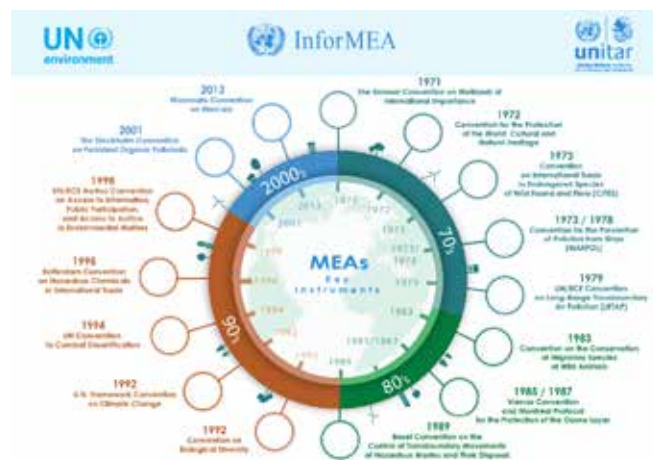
UN environment

InforMEA

unitar

2013
Minamata Convention on Mercury

2001
The Stockholm Convention on Persistent Organic Pollutants

1998
UN/ECE Aarhus Convention on Access to Information, Public Participation, and Access to Justice in Environmental Matters

1998
Rotterdam Convention on Hazardous Chemicals in International Trade

1994
UN Convention to Combat Desertification

1992
U.N. Framework Convention on Climate Change

1992
Convention on Biological Diversity

1971
The Ramsar Convention on Wetlands of International Importance

1972
Convention for the Protection of the World Cultural and Natural Heritage

1973
Convention on International Trade in Endangered Species of Wild Fauna and Flora (CITES)

1973 / 1978
Convention for the Prevention of Pollution from Ships (MARPOL)

1979
UN/ECE Convention on Long-Range Transboundary Air Pollution (LRTAP)

1983
Convention on the Conservation of Migratory Species of Wild Animals

1985 / 1987
Vienna Convention and Montreal Protocol for the Protection of the Ozone Layer

1989
Basel Convention on the Control of Transboundary Movements of Hazardous Wastes and Their Disposal

2000s
70s
80s
90s

MEAs
Key instruments

2013
2001
1971
1972
1973
1973/1978
1979
1983
1985/1987
1989
1998
1998
1994
1992
1992